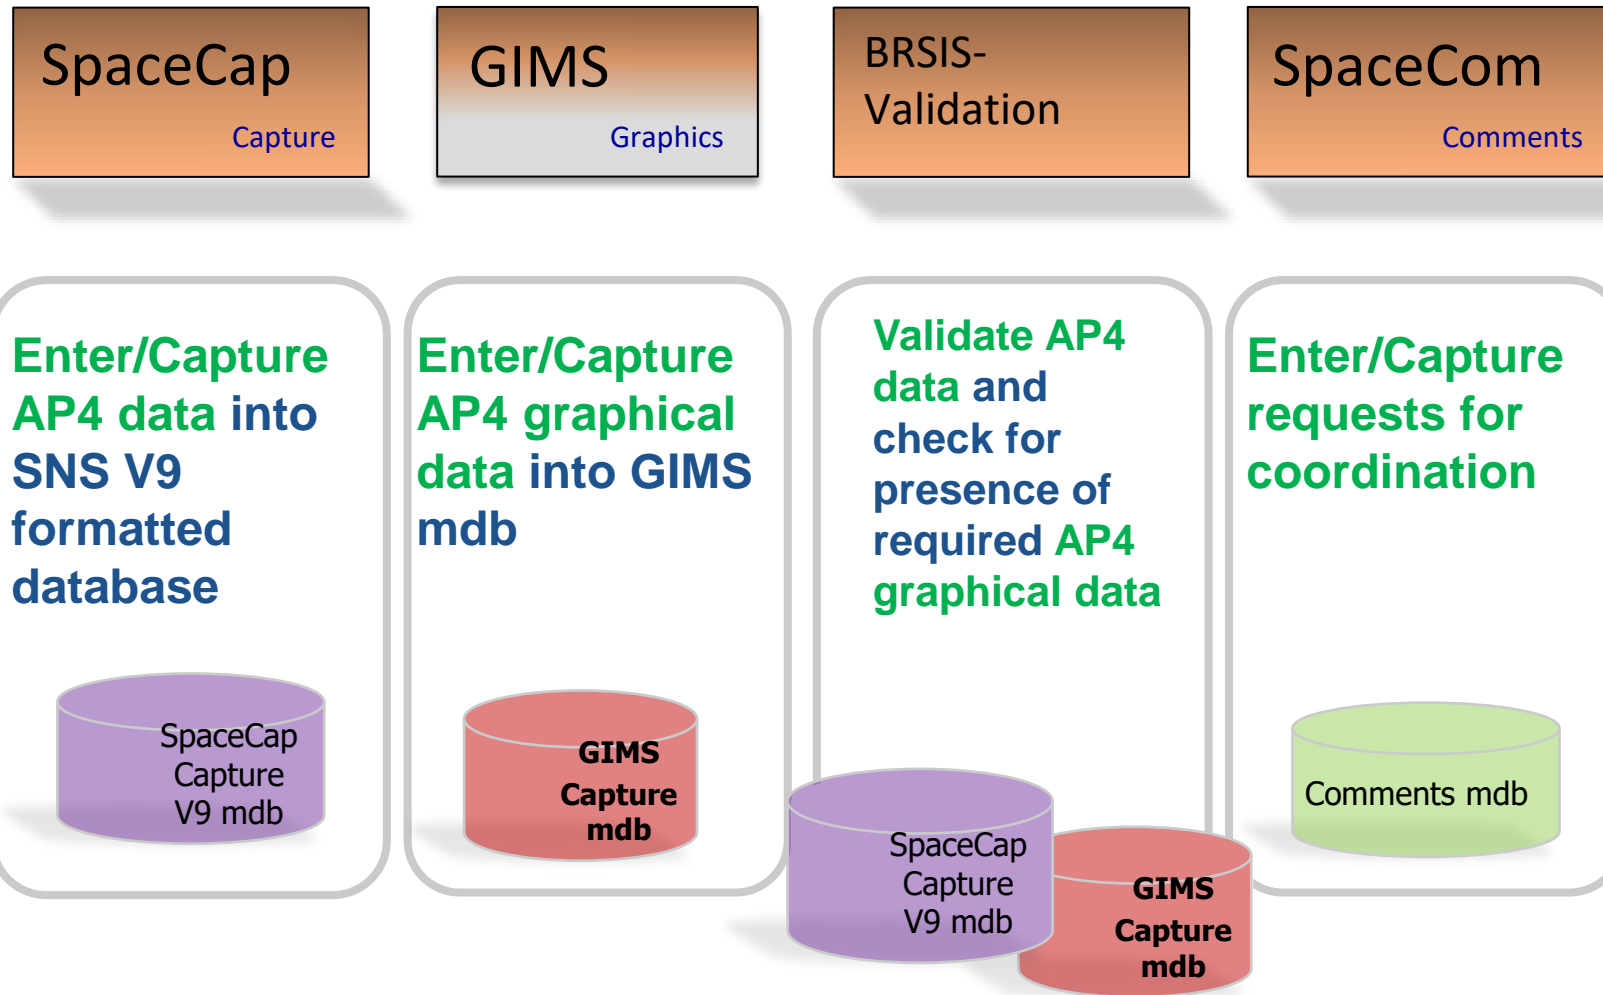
SpaceCap
Capture

GIMS
Graphics

BRSIS-Validation

SpaceCom
Comments

Enter/Capture AP4 data into SNS V9 formatted database

SpaceCap Capture V9 mdb

Enter/Capture AP4 graphical data into GIMS mdb

GIMS Capture mdb

Validate AP4 data and check for presence of required AP4 graphical data

SpaceCap Capture V9 mdb

GIMS Capture mdb

Enter/Capture requests for coordination

Comments mdb